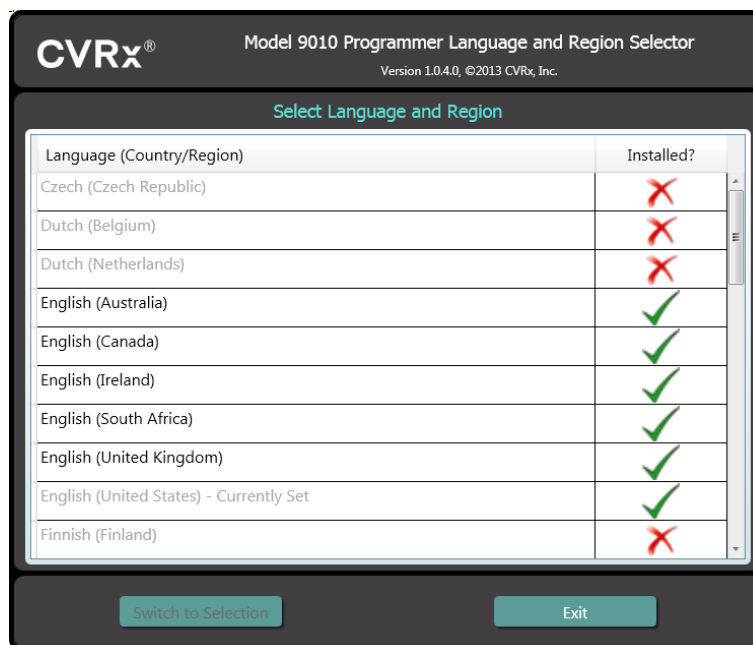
CVRx®

Model 9010 Programmer Language and Region Selector

Version 1.0.4.0, ©2013 CVRx, Inc.

Select Language and Region

| Language (Country/Region) | Installed? |
|---|---|
| Czech (Czech Republic) | ✗ |
| Dutch (Belgium) | ✗ |
| Dutch (Netherlands) | ✗ |
| English (Australia) | ✓ |
| English (Canada) | ✓ |
| English (Ireland) | ✓ |
| English (South Africa) | ✓ |
| English (United Kingdom) | ✓ |
| English (United States) - Currently Set | ✓ |
| Finnish (Finland) | ✗ |

Switch to Selection

Exit